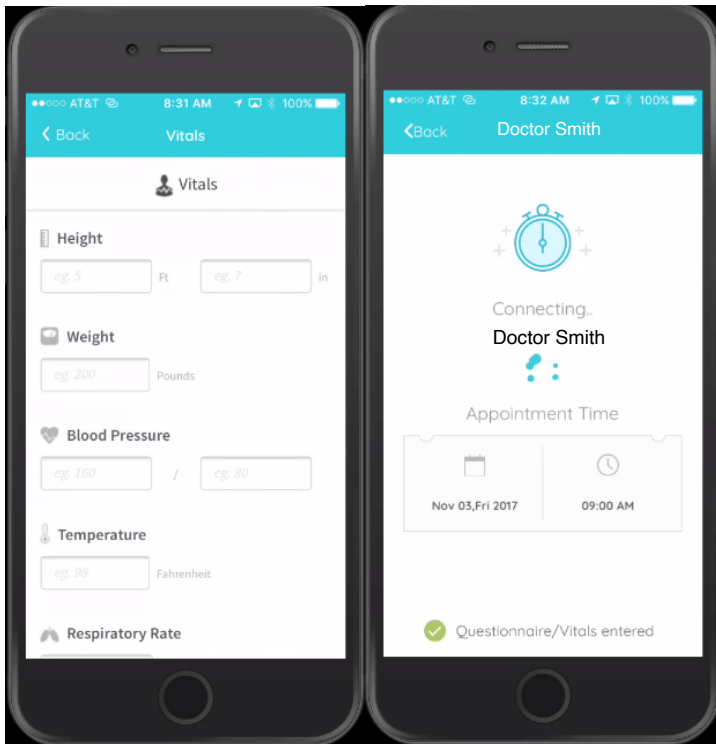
●●○○○ AT&T 8:31 AM 100%

Back Vitals

Vitals

Height

eg. 5 Ft eg. 7 in

Weight

eg. 200 Pounds

Blood Pressure

eg. 160 / eg. 80

Temperature

eg. 98 Fahrenheit

Respiratory Rate

●●○○○ AT&T 8:32 AM 100%

Back Doctor Smith

Connecting..

Doctor Smith

Appointment Time

Nov 03,Fri 2017

09:00 AM

Questionnaire/Vitals entered